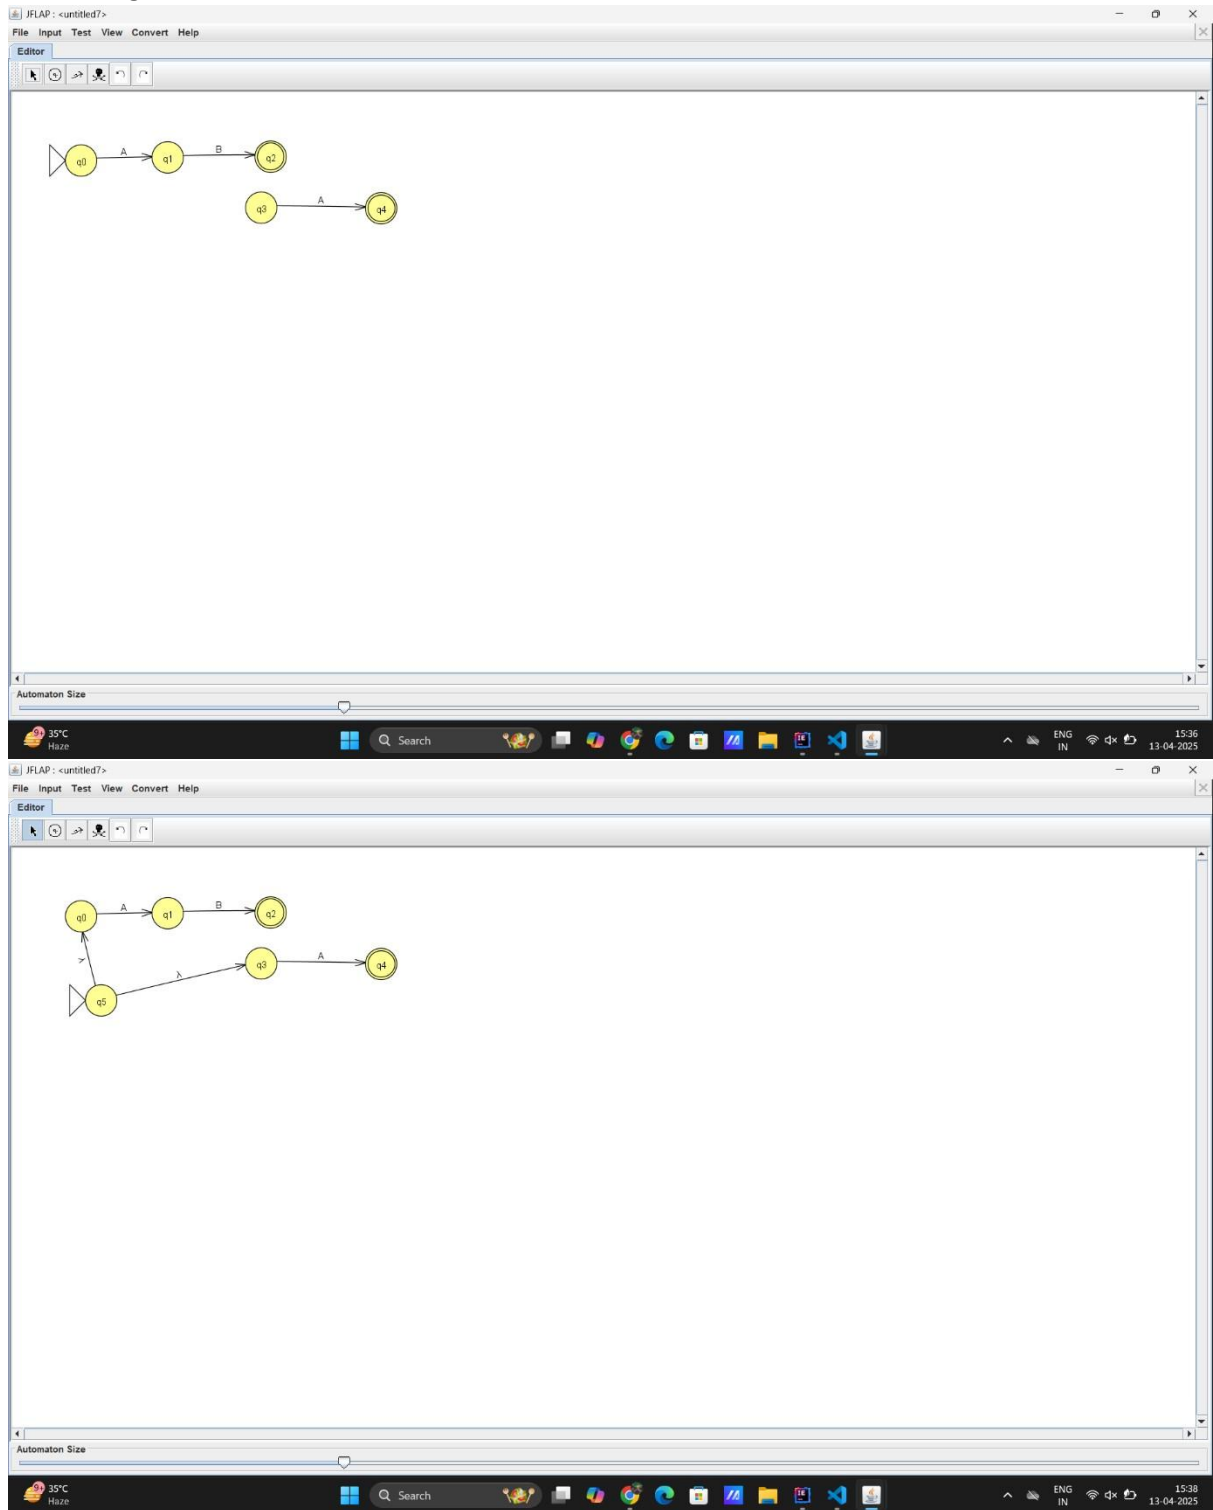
JFLAP : <untitled7>
File Input Test View Convert Help
Editor

q0
A
q1
B
q2
q3
A
q4

Automaton Size

35°C
Haze
Search
ENG
IN
15:36
13-04-2025

JFLAP : <untitled7>
File Input Test View Convert Help
Editor

q0
A
q1
B
q2
λ
q3
A
q4
λ
q5

Automaton Size

35°C
Haze
Search
ENG
IN
15:38
13-04-2025